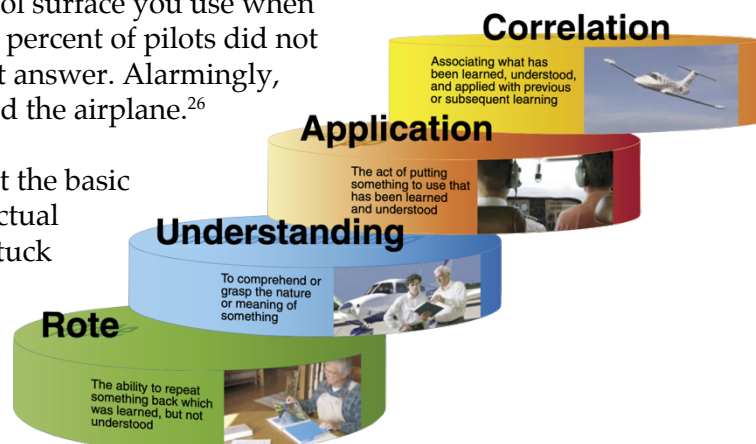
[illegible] of surface you use when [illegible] percent of pilots did not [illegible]t answer. Alarmingly, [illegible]d the airplane.$^{26}$

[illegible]t the basic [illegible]ctual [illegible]tuck

Correlation

Associating what has been learned, understood, and applied with previous or subsequent learning

Application

The act of putting something to use that has been learned and understood

Understanding

To comprehend or grasp the nature or meaning of something

Rote

The ability to repeat something back which was learned, but not understood